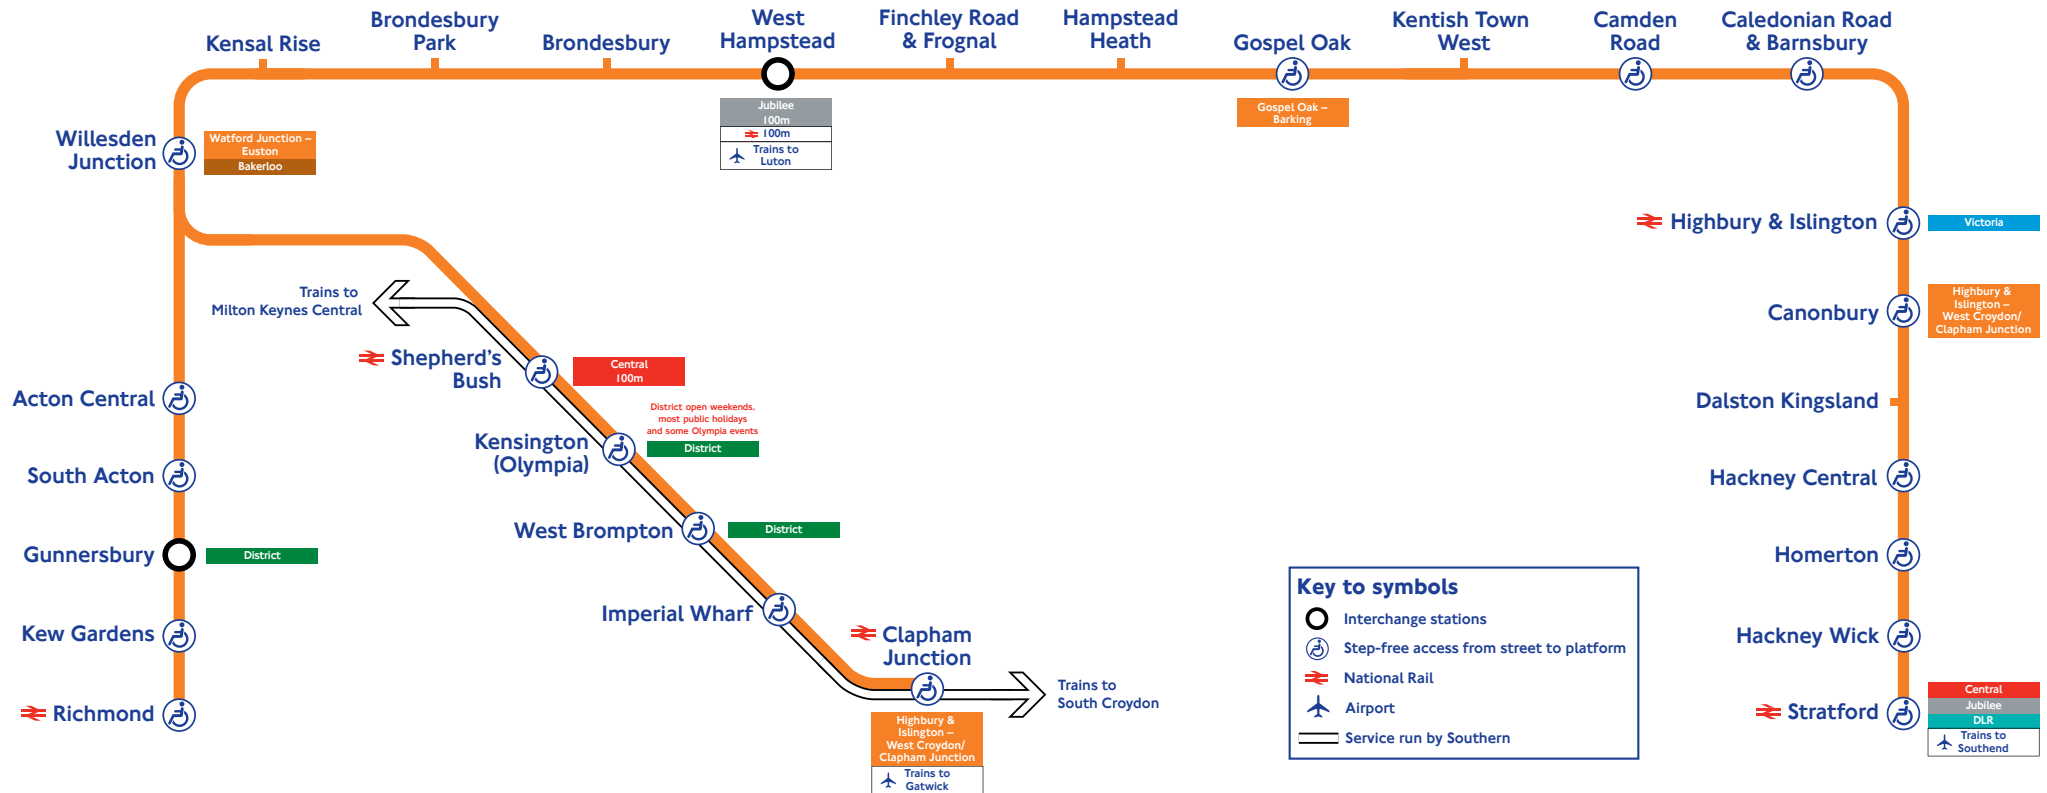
Kensal Rise
Brondesbury Park
Brondesbury
West Hampstead
Jubilee 100m
100m
Trains to Luton
Finchley Road & Frognal
Hampstead Heath
Gospel Oak
Gospel Oak – Barking
Kentish Town West
Camden Road
Caledonian Road & Barnsbury

Willesden Junction
Watford Junction – Euston
Bakerloo

Highbury & Islington
Victoria
Canonbury
Highbury & Islington – West Croydon/ Clapham Junction
Dalston Kingsland
Hackney Central
Homerton
Hackney Wick
Stratford
Central
Jubilee
DLR
Trains to Southend

Trains to Milton Keynes Central
Shepherd's Bush
Central 100m
District open weekends, most public holidays and some Olympia events
Kensington (Olympia)
District
West Brompton
District
Imperial Wharf
Clapham Junction
Trains to South Croydon
Highbury & Islington – West Croydon/ Clapham Junction
Trains to Gatwick

Acton Central
South Acton
Gunnersbury
District
Kew Gardens
Richmond

Key to symbols
Interchange stations
Step-free access from street to platform
National Rail
Airport
Service run by Southern